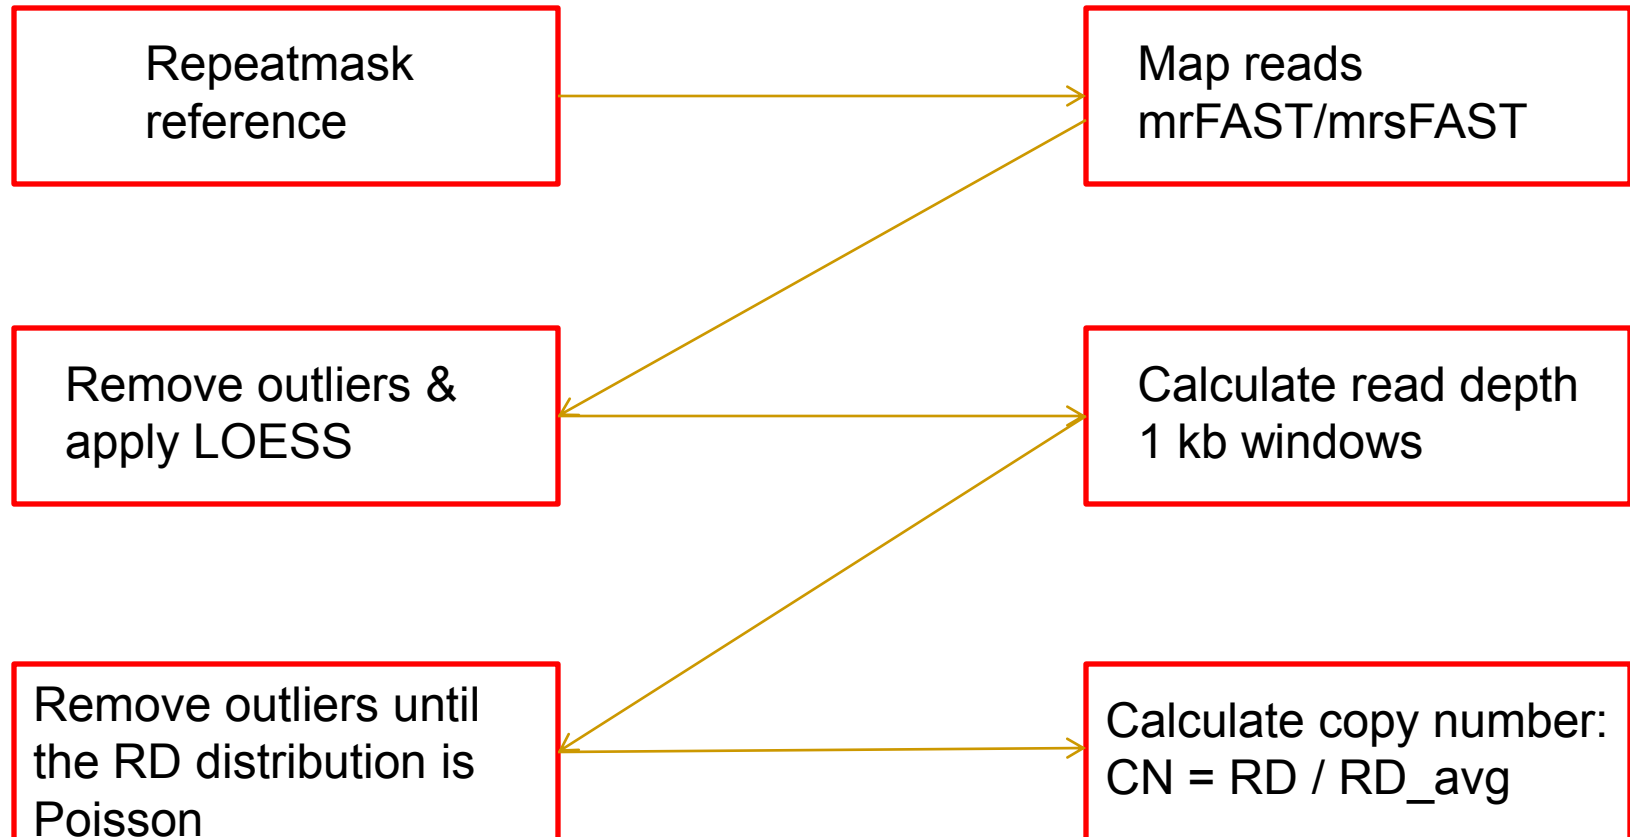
Repeatmask reference

Map reads mrFAST/mrsFAST

Remove outliers & apply LOESS

Calculate read depth 1 kb windows

Remove outliers until the RD distribution is Poisson

Calculate copy number: CN = RD / RD_avg